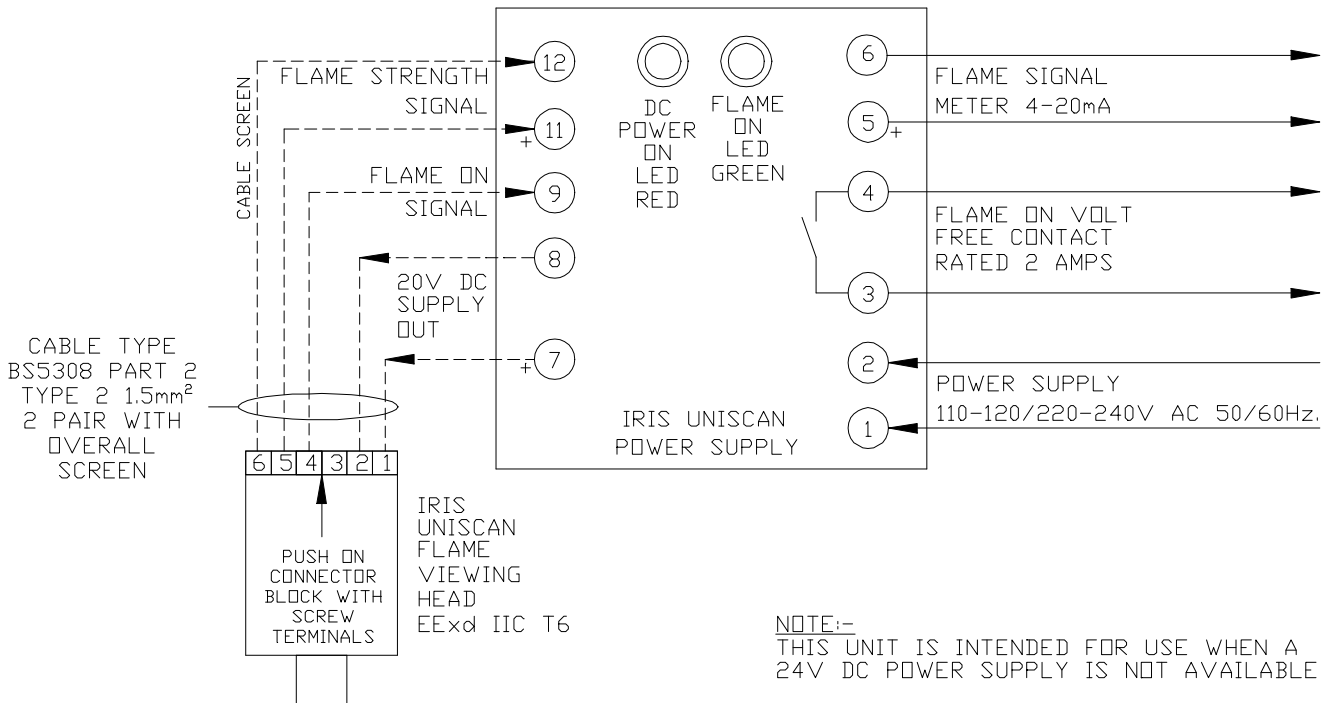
CABLE SCREEN

FLAME STRENGTH SIGNAL

12

11
+

FLAME ON SIGNAL

9

8

20V DC SUPPLY OUT

+
7

DC POWER ON LED RED

FLAME ON LED GREEN

6

FLAME SIGNAL METER 4-20mA

5
+

4

FLAME ON VOLT FREE CONTACT RATED 2 AMPS

3

2

POWER SUPPLY
110-120/220-240V AC 50/60Hz.

1

IRIS UNISCAN POWER SUPPLY

CABLE TYPE BS5308 PART 2 TYPE 2 1.5mm$^2$ 2 PAIR WITH OVERALL SCREEN

| 6 | 5 | 4 | 3 | 2 | 1 |
|---|---|---|---|---|---|

PUSH ON CONNECTOR BLOCK WITH SCREW TERMINALS

IRIS UNISCAN FLAME VIEWING HEAD EExd IIC T6

NOTE:-
THIS UNIT IS INTENDED FOR USE WHEN A 24V DC POWER SUPPLY IS NOT AVAILABLE